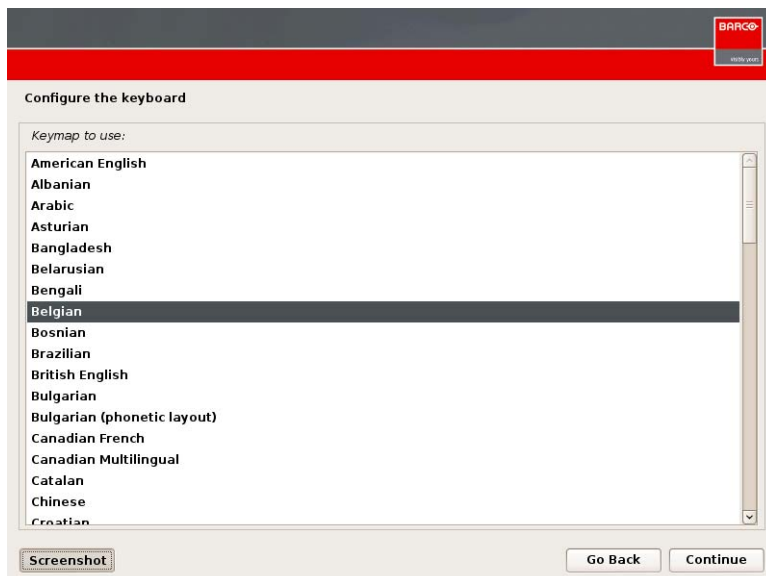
BARCO
Visibly yours

Configure the keyboard

Keymap to use:

American English
Albanian
Arabic
Asturian
Bangladesh
Belarusian
Bengali
Belgian
Bosnian
Brazilian
British English
Bulgarian
Bulgarian (phonetic layout)
Canadian French
Canadian Multilingual
Catalan
Chinese
Croatian

Screenshot
Go Back
Continue